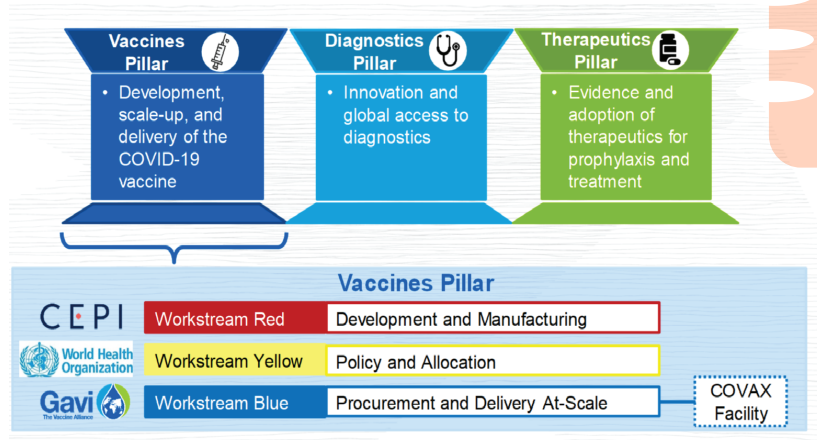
Vaccines Pillar

• Development, scale-up, and delivery of the COVID-19 vaccine

Diagnostics Pillar

• Innovation and global access to diagnostics

Therapeutics Pillar

• Evidence and adoption of therapeutics for prophylaxis and treatment

Vaccines Pillar

CEPI

World Health Organization

Gavi The Vaccine Alliance

| | |
|---|---|
| Workstream Red | Development and Manufacturing |
| Workstream Yellow | Policy and Allocation |
| Workstream Blue | Procurement and Delivery At-Scale |

COVAX Facility